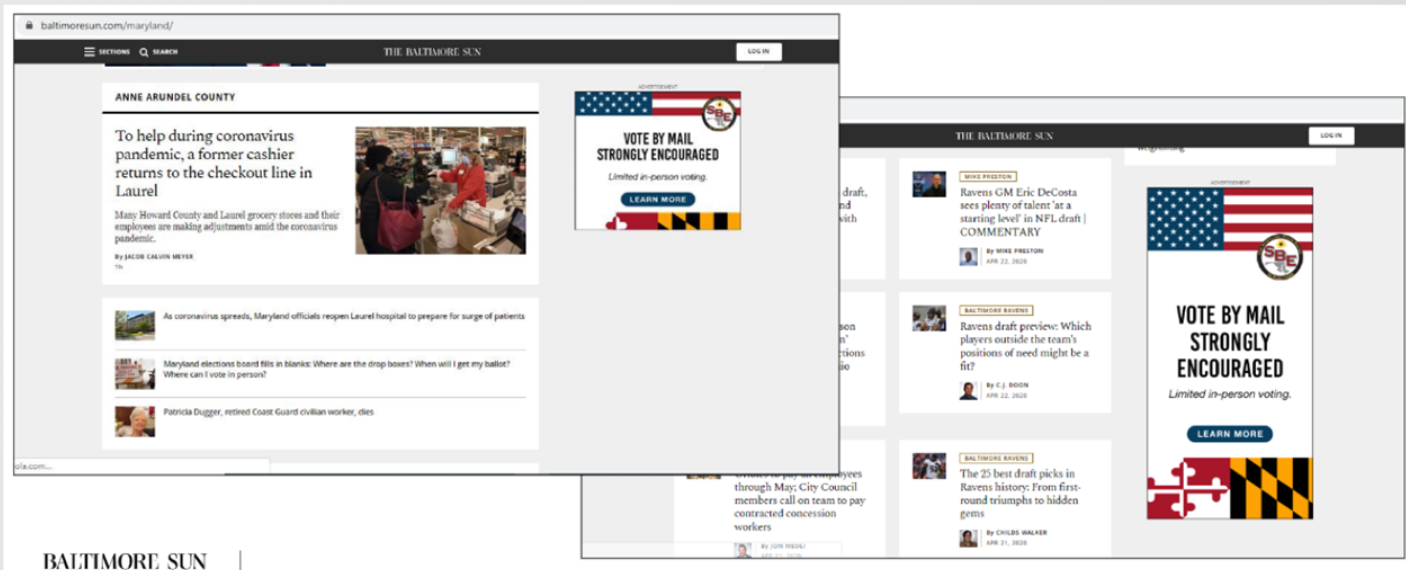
baltimoresun.com/maryland/

SECTIONS SEARCH THE BALTIMORE SUN LOG IN

ANNE ARUNDEL COUNTY

To help during coronavirus pandemic, a former cashier returns to the checkout line in Laurel

Many Howard County and Laurel grocery stores and their employees are making adjustments amid the coronavirus pandemic.

By JACOB CALVIN MEYER

ADVERTISEMENT

SBE

VOTE BY MAIL STRONGLY ENCOURAGED

Limited in-person voting.

LEARN MORE

As coronavirus spreads, Maryland officials reopen Laurel hospital to prepare for surge of patients

Maryland elections board fills in blanks: Where are the drop boxes? When will I get my ballot? Where can I vote in person?

Patricia Dugger, retired Coast Guard civilian worker, dies

THE BALTIMORE SUN LOG IN

MIKE PRESTON

Ravens GM Eric DeCosta sees plenty of talent 'at a starting level' in NFL draft | COMMENTARY

By MIKE PRESTON
APR 22, 2020

BALTIMORE RAVENS

Ravens draft preview: Which players outside the team's positions of need might be a fit?

By C.J. DOON
APR 22, 2020

BALTIMORE RAVENS

The 25 best draft picks in Ravens history: From first-round triumphs to hidden gems

By CHILDS WALKER
APR 21, 2020

through May; City Council members call on team to pay contracted concession workers

By JON MEOLI

ADVERTISEMENT

SBE

VOTE BY MAIL STRONGLY ENCOURAGED

Limited in-person voting.

LEARN MORE

BALTIMORE SUN